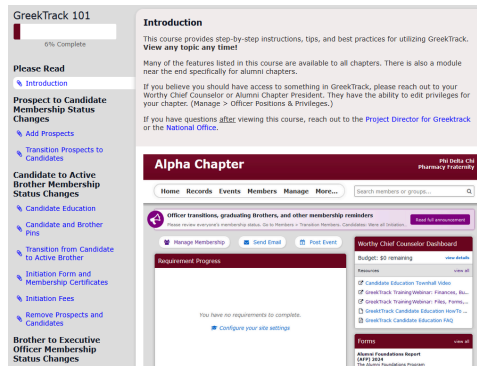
GreekTrack 101

6% Complete

Please Read

Introduction

Prospect to Candidate Membership Status Changes

Add Prospects

Transition Prospects to Candidates

Candidate to Active Brother Membership Status Changes

Candidate Education

Candidate and Brother Pins

Transition from Candidate to Active Brother

Initiation Form and Membership Certificates

Initiation Fees

Remove Prospects and Candidates

Brother to Executive Officer Membership Status Changes

Introduction

This course provides step-by-step instructions, tips, and best practices for utilizing GreekTrack. View any topic any time!

Many of the features listed in this course are available to all chapters. There is also a module near the end specifically for alumni chapters.

If you believe you should have access to something in GreekTrack, please reach out to your Worthy Chief Counselor or Alumni Chapter President. They have the ability to edit privileges for your chapter. (Manage > Officer Positions & Privileges.)

If you have questions after viewing this course, reach out to the Project Director for GreekTrack or the National Office.

Alpha Chapter

Phi Delta Chi
Pharmacy Fraternity

Home Records Events Members Manage More...

Search members or groups...

Officer transitions, graduating Brothers, and other membership reminders
Please review everyone's membership status. Go to Members > Transition Members. Candidates: View all Initiation.

Read full announcement

Manage Membership

Send Email

Post Event

Requirement Progress

You have no requirements to complete.

Configure your site settings

Worthy Chief Counselor Dashboard

Budget: $0 remaining

view details

Resources

view all

Candidate Education Townhall Video

GreekTrack Training Webinar: Finances, Bu...

GreekTrack Training Webinar: Files, Forms,...

GreekTrack Candidate Education How-To ...

GreekTrack Candidate Education FAQ

Forms

view all

Alumni Foundations Report (AFF) 2024
The Alumni Foundations Program